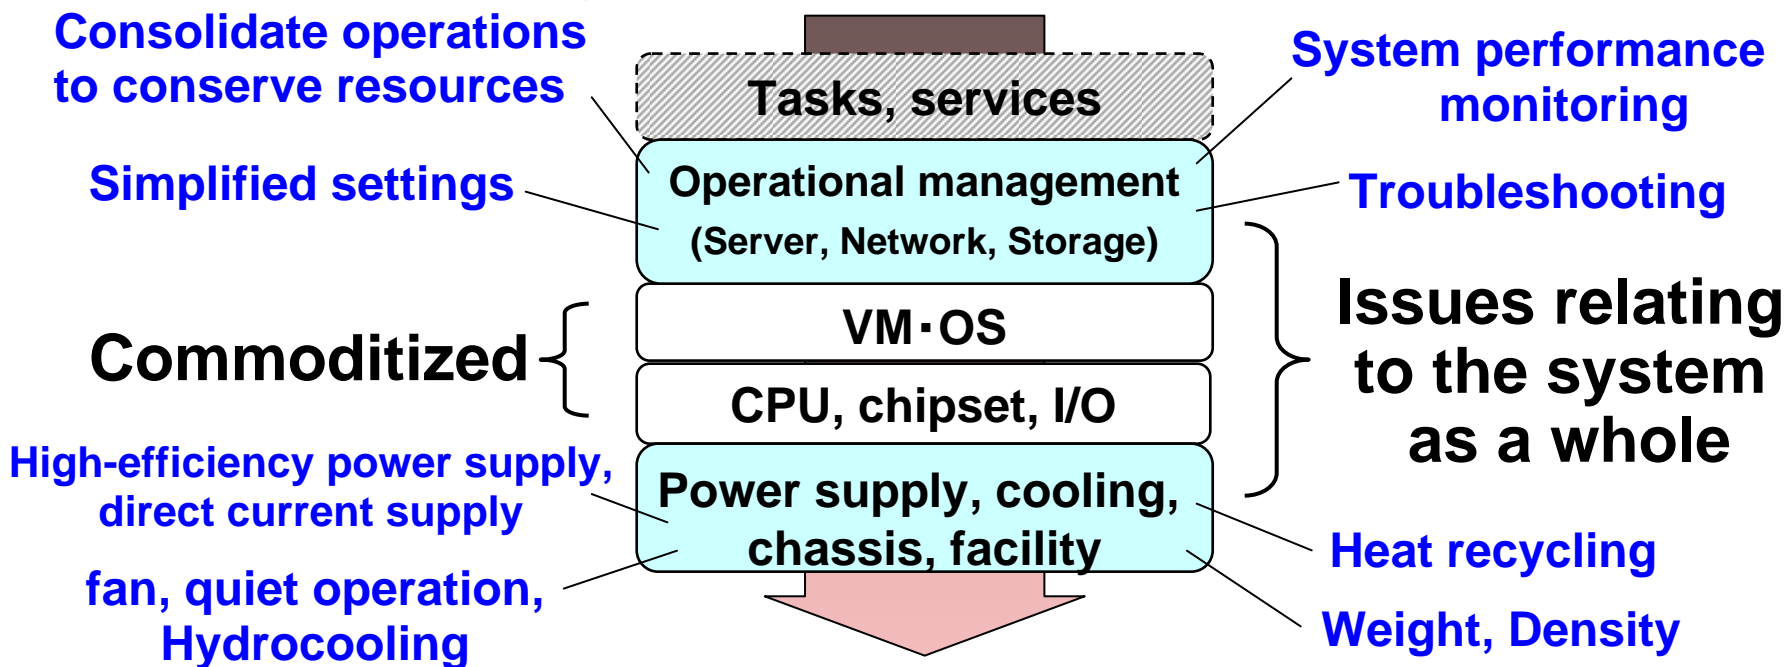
Consolidate operations to conserve resources

Tasks, services

System performance monitoring

Simplified settings

Operational management (Server, Network, Storage)

Troubleshooting

VM·OS

Commoditized

CPU, chipset, I/O

Issues relating to the system as a whole

High-efficiency power supply, direct current supply

Power supply, cooling, chassis, facility

Heat recycling

fan, quiet operation, Hydrocooling

Weight, Density